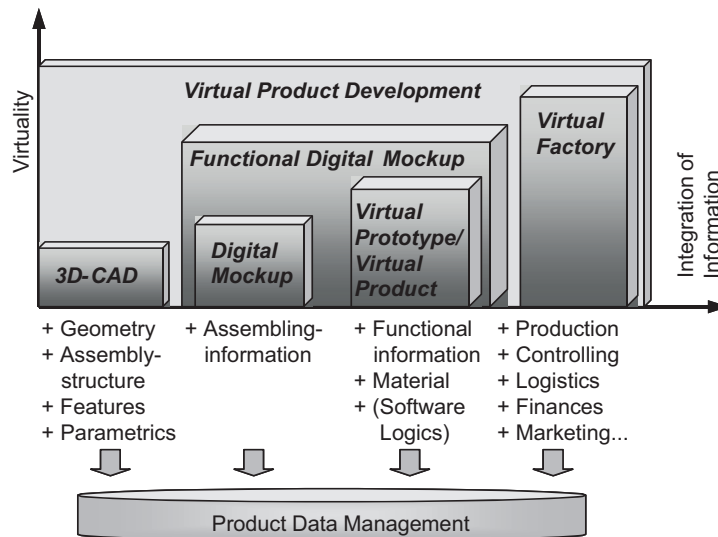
Virtuality

Virtual Product Development

Functional Digital Mockup

Virtual Factory

Integration of Information

Virtual Prototype/ Virtual Product

Digital Mockup

3D-CAD

+ Geometry
+ Assembly-structure
+ Features
+ Parametrics

+ Assembling-information

+ Functional information
+ Material
+ (Software Logics)

+ Production
+ Controlling
+ Logistics
+ Finances
+ Marketing...

Product Data Management